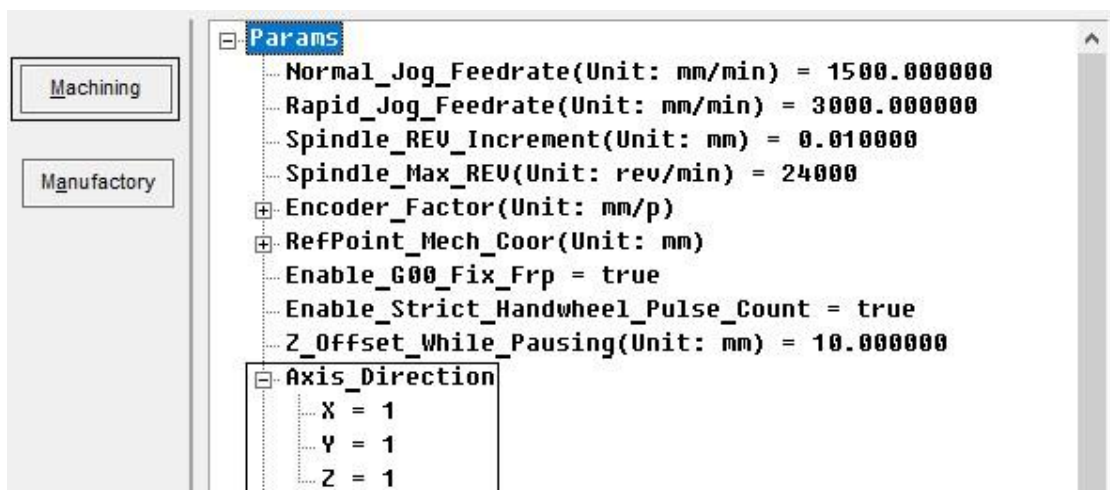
Machining

Manufactory

Params
Normal_Jog_Feedrate(Unit: mm/min) = 1500.000000
Rapid_Jog_Feedrate(Unit: mm/min) = 3000.000000
Spindle_REV_Increment(Unit: mm) = 0.010000
Spindle_Max_REV(Unit: rev/min) = 24000
Encoder_Factor(Unit: mm/p)
RefPoint_Mech_Coor(Unit: mm)
Enable_G00_Fix_Frp = true
Enable_Strict_Handwheel_Pulse_Count = true
Z_Offset_While_Pausing(Unit: mm) = 10.000000
Axis_Direction
X = 1
Y = 1
Z = 1